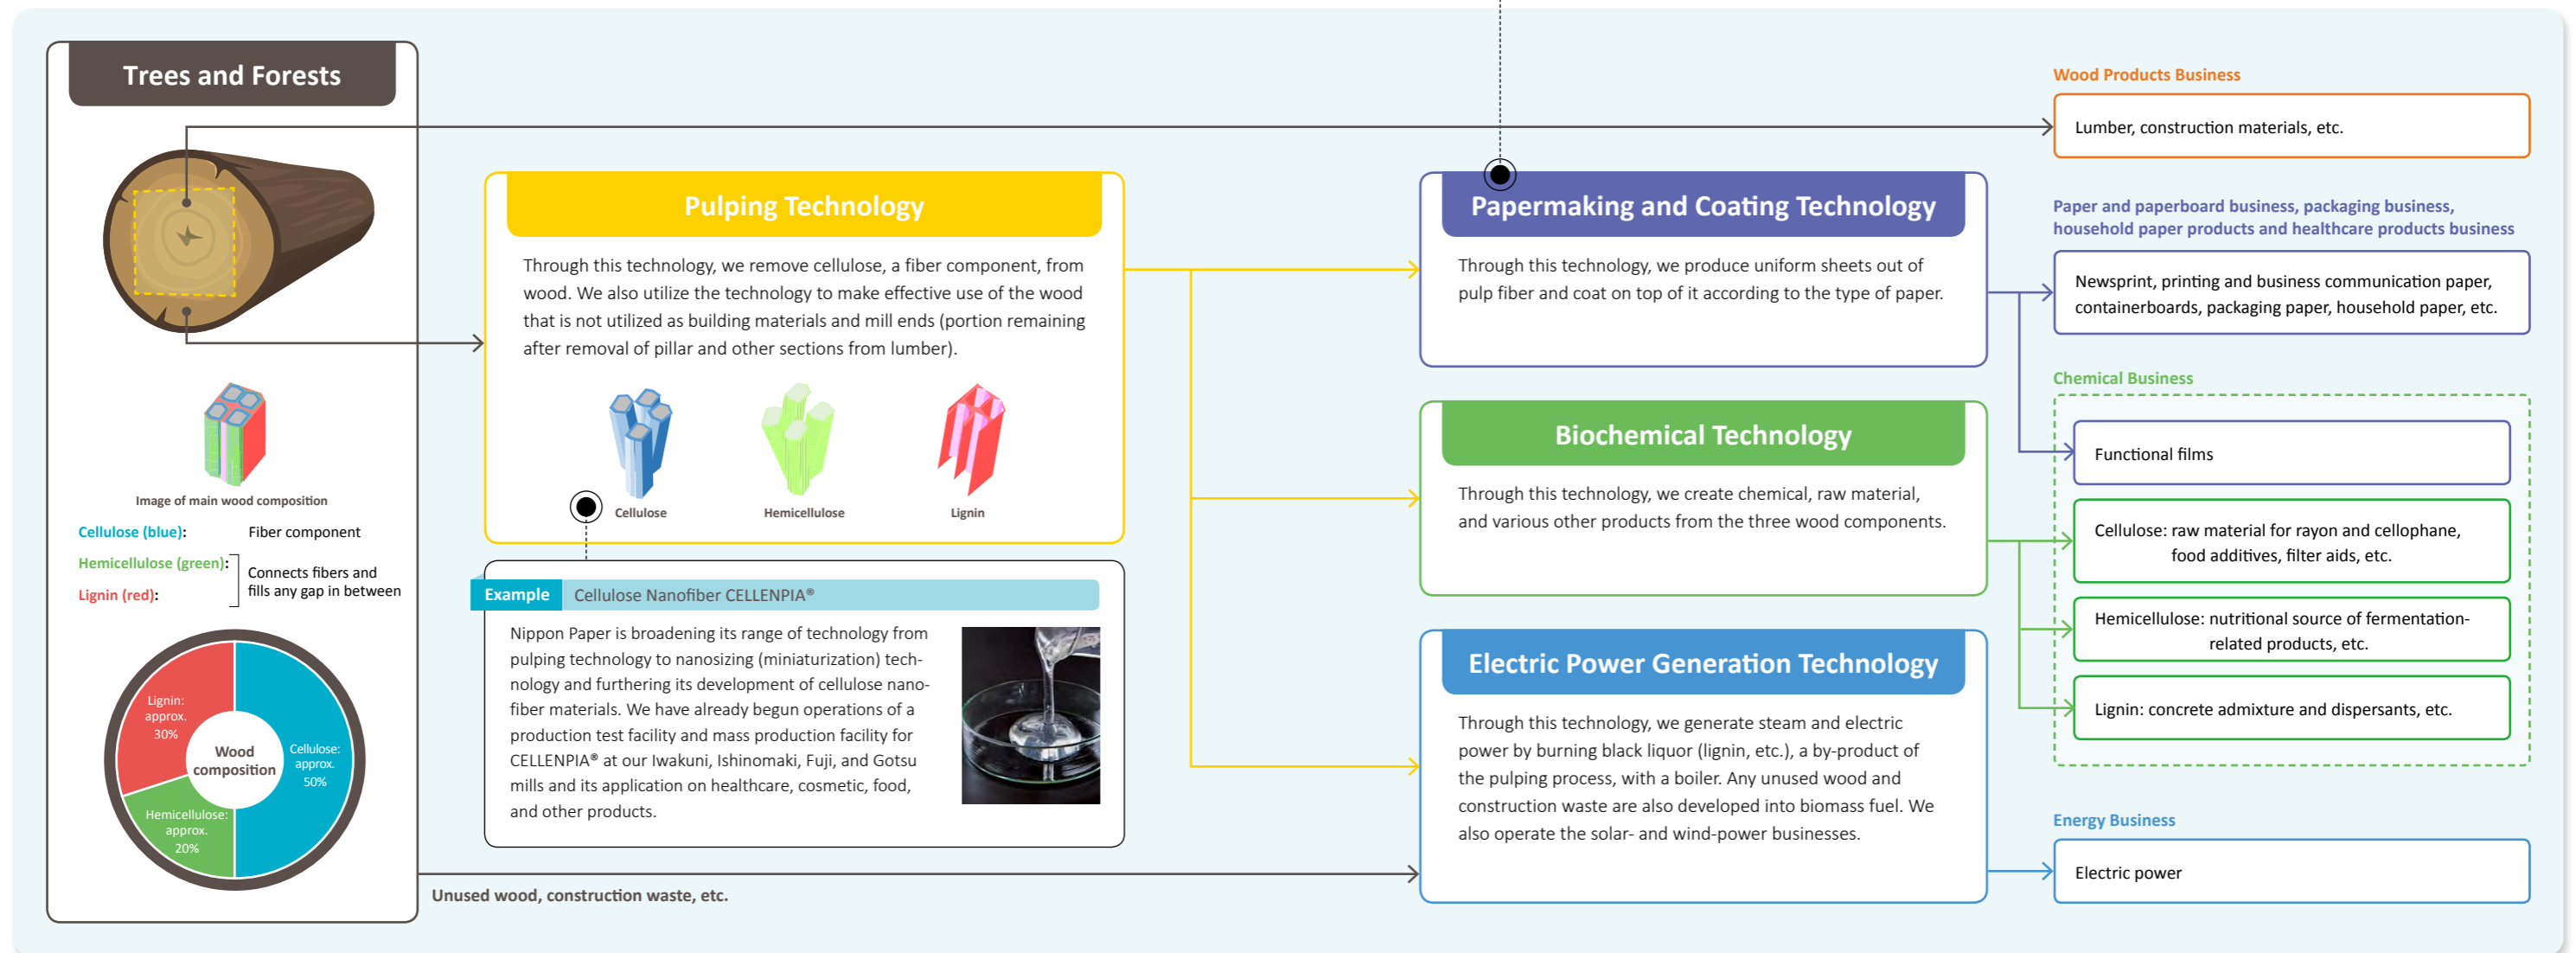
Trees and Forests

Image of main wood composition

Cellulose (blue): Fiber component

Hemicellulose (green): Connects fibers and fills any gap in between

Lignin (red):

Lignin: approx. 30%

Wood composition

Cellulose: approx. 50%

Hemicellulose: approx. 20%

Pulping Technology

Through this technology, we remove cellulose, a fiber component, from wood. We also utilize the technology to make effective use of the wood that is not utilized as building materials and mill ends (portion remaining after removal of pillar and other sections from lumber).

Cellulose

Hemicellulose

Lignin

Example Cellulose Nanofiber CELLENPIA®

Nippon Paper is broadening its range of technology from pulping technology to nanosizing (miniaturization) technology and furthering its development of cellulose nanofiber materials. We have already begun operations of a production test facility and mass production facility for CELLENPIA® at our Iwakuni, Ishinomaki, Fuji, and Gotsu mills and its application on healthcare, cosmetic, food, and other products.

Unused wood, construction waste, etc.

Papermaking and Coating Technology

Through this technology, we produce uniform sheets out of pulp fiber and coat on top of it according to the type of paper.

Biochemical Technology

Through this technology, we create chemical, raw material, and various other products from the three wood components.

Electric Power Generation Technology

Through this technology, we generate steam and electric power by burning black liquor (lignin, etc.), a by-product of the pulping process, with a boiler. Any unused wood and construction waste are also developed into biomass fuel. We also operate the solar- and wind-power businesses.

Wood Products Business

Lumber, construction materials, etc.

Paper and paperboard business, packaging business, household paper products and healthcare products business

Newsprint, printing and business communication paper, containerboards, packaging paper, household paper, etc.

Chemical Business

Functional films

Cellulose: raw material for rayon and cellophane, food additives, filter aids, etc.

Hemicellulose: nutritional source of fermentation-related products, etc.

Lignin: concrete admixture and dispersants, etc.

Energy Business

Electric power